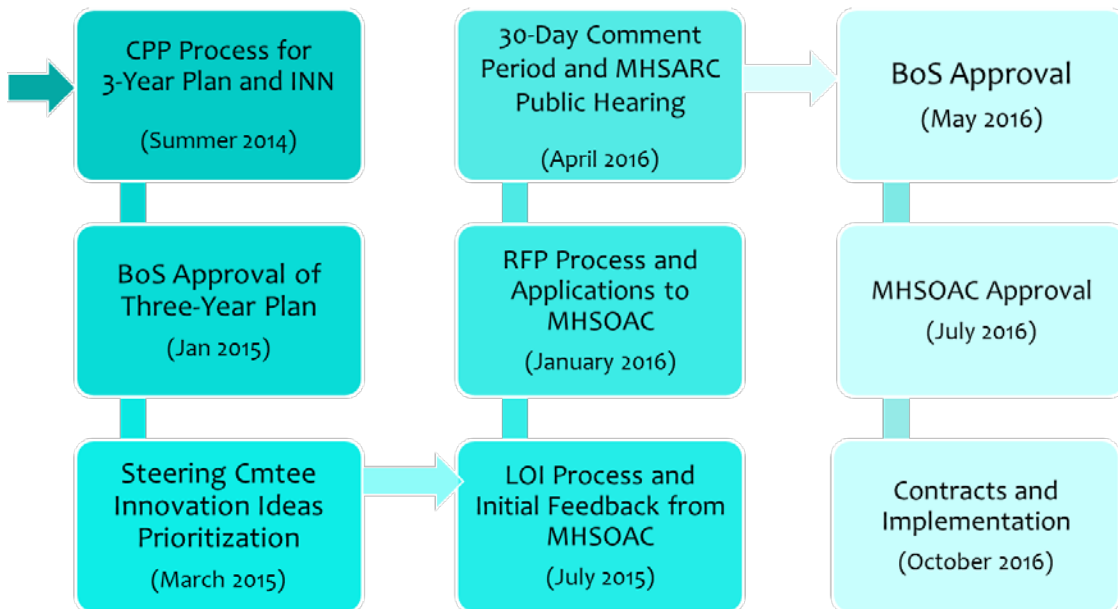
CPP Process for 3-Year Plan and INN

(Summer 2014)

BoS Approval of Three-Year Plan

(Jan 2015)

Steering Cmtee Innovation Ideas Prioritization

(March 2015)

LOI Process and Initial Feedback from MHSOAC

(July 2015)

RFP Process and Applications to MHSOAC

(January 2016)

30-Day Comment Period and MHSARC Public Hearing

(April 2016)

BoS Approval

(May 2016)

MHSOAC Approval

(July 2016)

Contracts and Implementation

(October 2016)